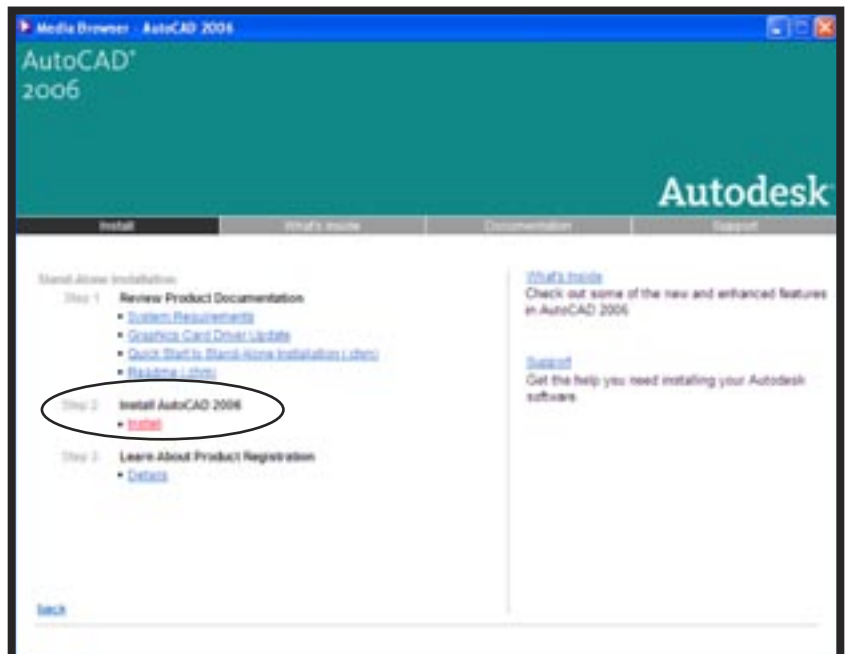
Media Browser - AutoCAD 2006

AutoCAD®
2006

Autodesk®

Install | What's Inside | Documentation | Support

Stand-Alone Installation

Step 1 Review Product Documentation
• System Requirements
• Graphics Card Driver Update
• Quick Start to Stand-Alone Installation (.chm)
• Readme (.chm)

Step 2 Install AutoCAD 2006
• Install

Step 3 Learn About Product Registration
• Details

What's Inside
Check out some of the new and enhanced features in AutoCAD 2006

Support
Get the help you need installing your Autodesk software.

back